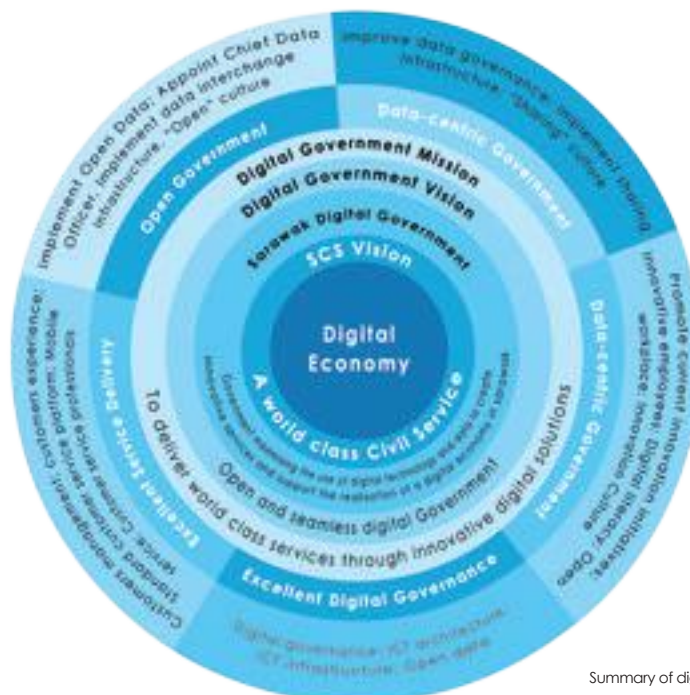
Implement Open Data; Appoint Chief Data Officer; Implement data interchange infrastructure; "Open" culture

Improve data governance; Implement sharing infrastructure; "Sharing" culture

Open Government

Data-centric Government

Digital Government Mission

Digital Government Vision

Sarawak Digital Government

SCS Vision

Digital Economy

A world class Civil Service

Government leveraging the use of digital technology and data to create innovative services that support the realisation of a digital economy in Sarawak

Open and seamless digital Government

To deliver world class services through innovative digital solutions

Excellent Services Delivery

Customers management; Customer experience; standard Customer service platform; Mobile service; Customer service professionals

Data-centric Government

Promote current innovation; Innovative employee; Digital initiatives; workplace; Innovation Culture; Digital literacy; Open

Excellent Digital Governance

Digital governance; ICT architecture; ICT infrastructure; Open data

Summary of di